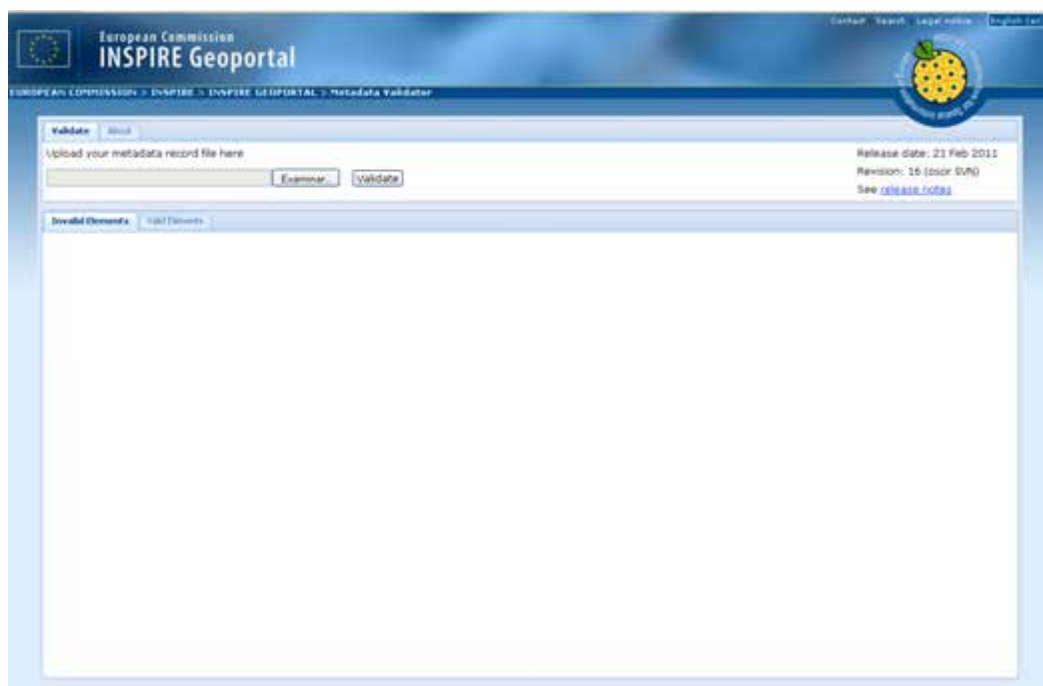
European Commission
INSPIRE Geoportal

Contact Search Legal notice English (en)

EUROPEAN COMMISSION > INSPIRE > INSPIRE GEOPORTAL > Metadata Validator

Validate About

Upload your metadata record file here

Examinar... Validate

Release date: 21 Feb 2011
Revision: 16 (jsosr SVN)
See release notes

Invalid Elements Valid Elements